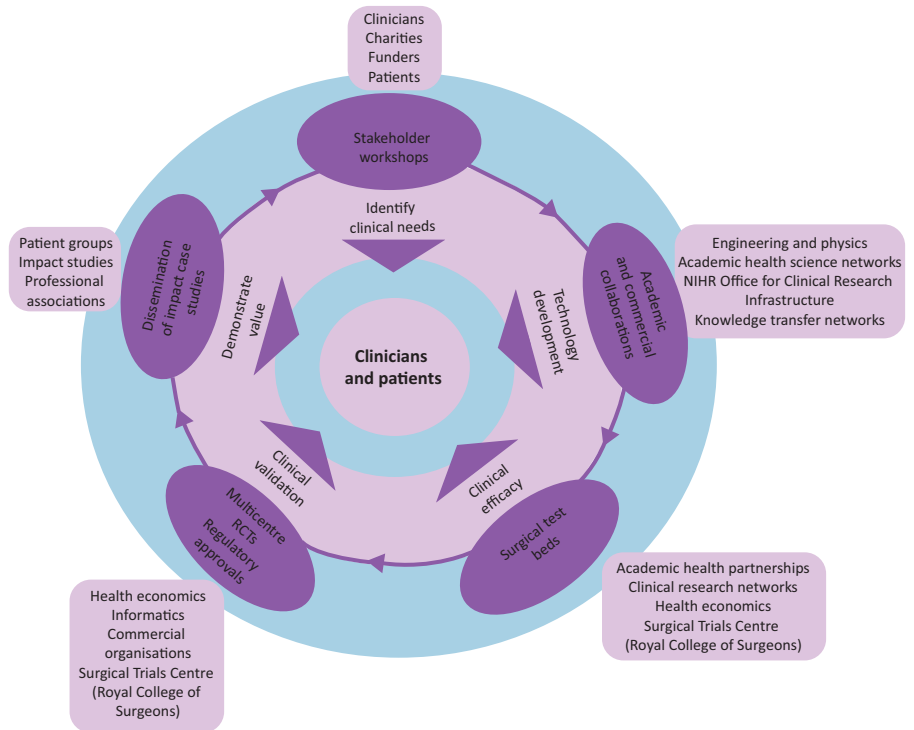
Clinicians
Charities
Funders
Patients

Stakeholder workshops

Identify clinical needs

Engineering and physics
Academic health science networks
NIHR Office for Clinical Research Infrastructure
Knowledge transfer networks

Academic and commercial collaborations

Technology development

Patient groups
Impact studies
Professional associations

Dissemination of impact case studies

Demonstrate value

Clinicians and patients

Clinical validation

Clinical efficacy

Multicentre RCTs
Regulatory approvals

Surgical test beds

Academic health partnerships
Clinical research networks
Health economics
Surgical Trials Centre
(Royal College of Surgeons)

Health economics
Informatics
Commercial organisations
Surgical Trials Centre
(Royal College of Surgeons)